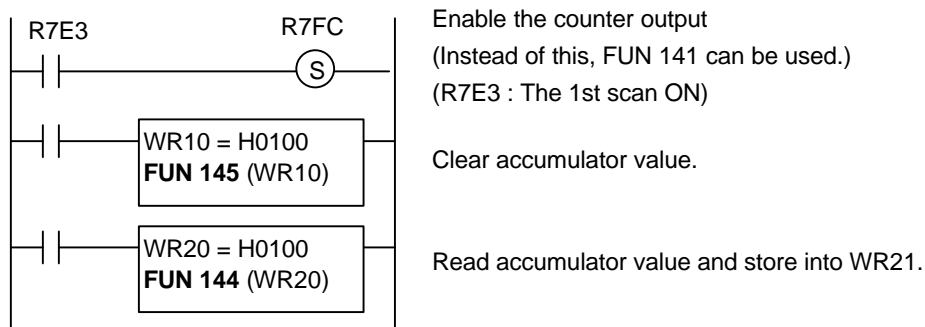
R7E3

R7FC

S

Enable the counter output
(Instead of this, FUN 141 can be used.)
(R7E3 : The 1st scan ON)

WR10 = H0100
**FUN 145** (WR10)

Clear accumulator value.

WR20 = H0100
**FUN 144** (WR20)

Read accumulator value and store into WR21.